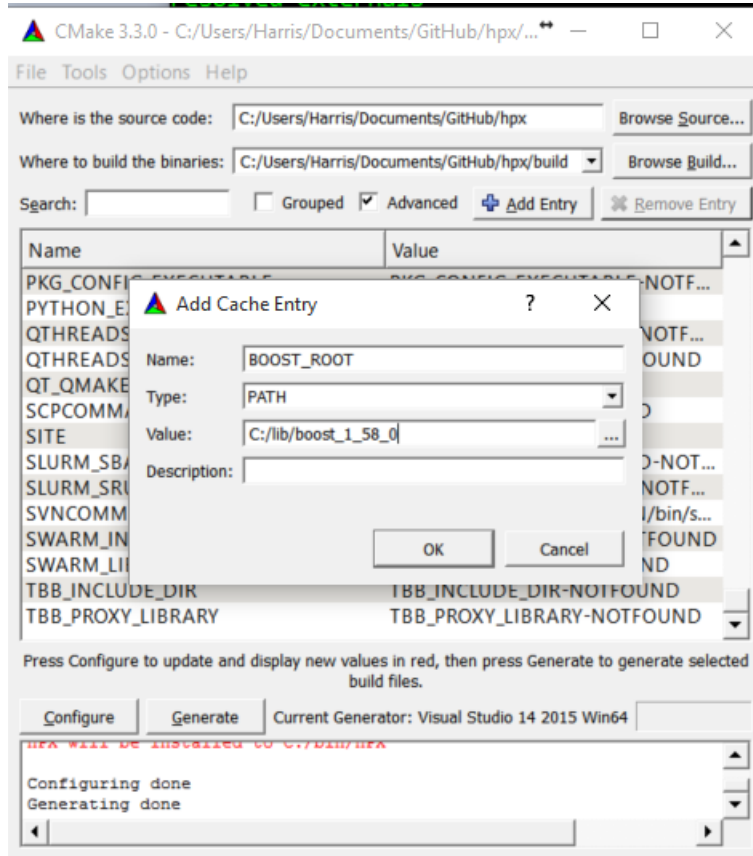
CMake 3.3.0 - C:/Users/Harris/Documents/GitHub/hpx/...

File Tools Options Help

Where is the source code: C:/Users/Harris/Documents/GitHub/hpx Browse Source...

Where to build the binaries: C:/Users/Harris/Documents/GitHub/hpx/build Browse Build...

Search: Grouped Advanced Add Entry Remove Entry

| Name | Value |
|---|---|
| PKG_CONFIG_EXECUTABLE | PKG_CONFIG_EXECUTABLE-NOTF... |
| PYTHON_E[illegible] | |
| QTHREADS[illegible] | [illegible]NOTF... |
| QTHREADS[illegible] | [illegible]OUND |
| QT_QMAKE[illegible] | |
| SCPCOMMA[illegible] | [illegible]D |
| SITE | |
| SLURM_SBA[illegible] | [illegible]D-NOT... |
| SLURM_SRU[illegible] | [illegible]NOTF... |
| SVNCOMM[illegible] | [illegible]/bin/s... |
| SWARM_IN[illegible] | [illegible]TFOUND |
| SWARM_LI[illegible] | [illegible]ND |
| TBB_INCLUDE_DIR | TBB_INCLUDE_DIR-NOTFOUND |
| TBB_PROXY_LIBRARY | TBB_PROXY_LIBRARY-NOTFOUND |

Add Cache Entry ? X

Name: BOOST_ROOT
Type: PATH
Value: C:/lib/boost_1_58_0 ...
Description:

OK Cancel

Press Configure to update and display new values in red, then press Generate to generate selected build files.

Configure Generate Current Generator: Visual Studio 14 2015 Win64

HPX will be installed to C:/bin/HPX

Configuring done
Generating done